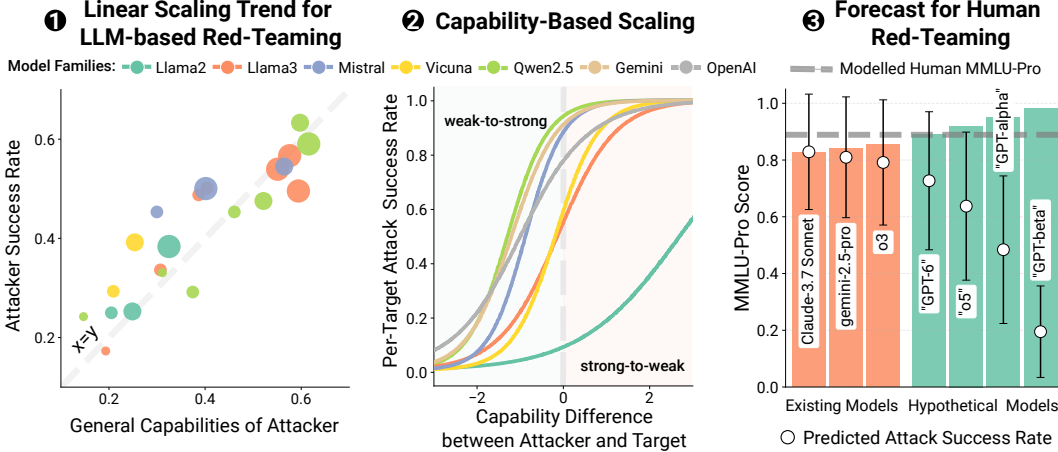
❶ Linear Scaling Trend for LLM-based Red-Teaming

❷ Capability-Based Scaling

❸ Forecast for Human Red-Teaming

Model Families: Llama2 Llama3 Mistral Vicuna Qwen2.5 Gemini OpenAI

Modelled Human MMLU-Pro

Attacker Success Rate

0.6

0.4

0.2

x=y

0.2 0.3 0.4 0.5 0.6

General Capabilities of Attacker

Per-Target Attack Success Rate

1.0

0.8

0.6

0.4

0.2

0.0

weak-to-strong

strong-to-weak

−2 0 2

Capability Difference between Attacker and Target

MMLU-Pro Score

1.0

0.8

0.6

0.4

0.2

0.0

Claude-3.7 Sonnet

gemini-2.5-pro

o3

"GPT-6"

"o5"

"GPT-alpha"

"GPT-beta"

Existing Models Hypothetical Models

Predicted Attack Success Rate